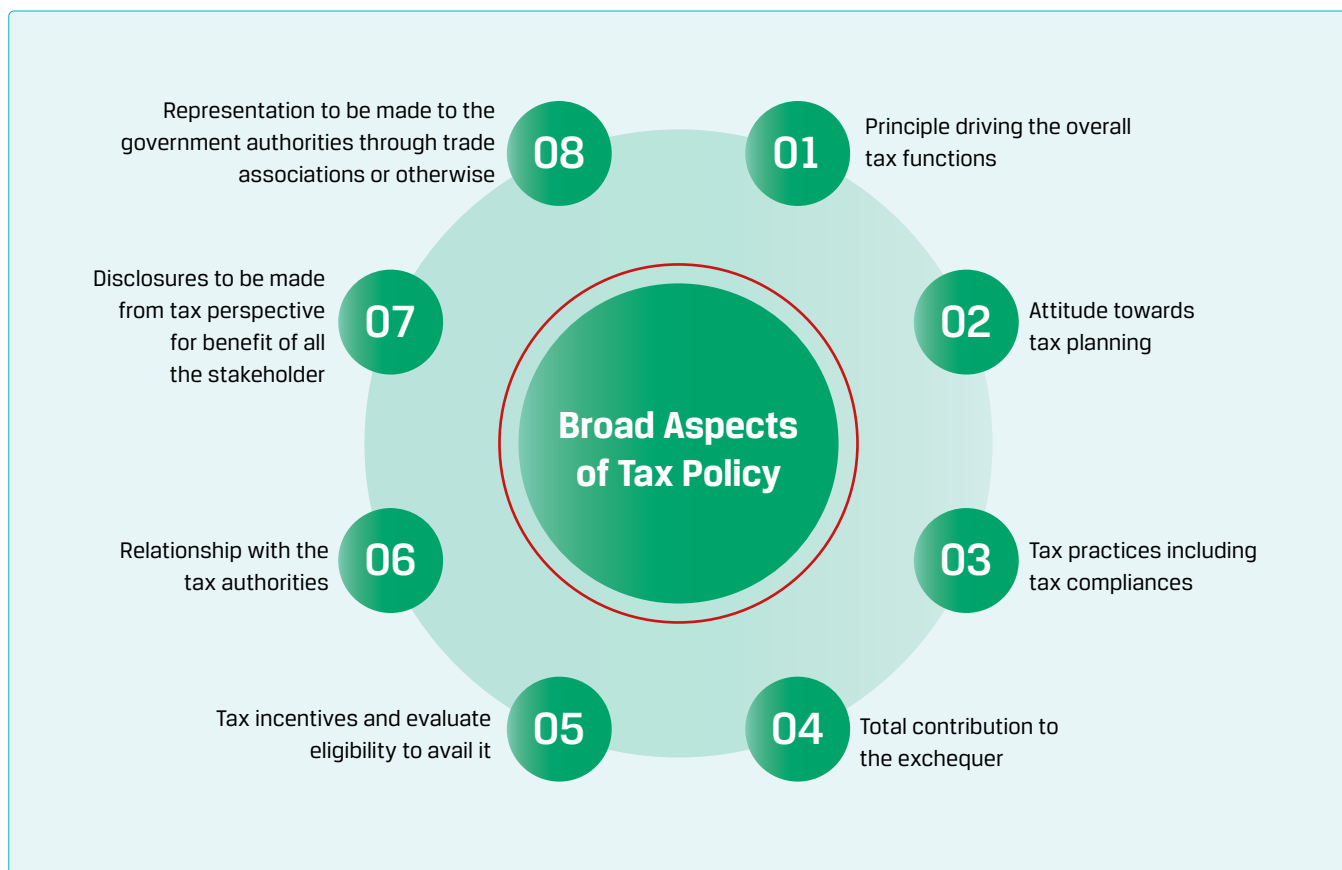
Broad Aspects of Tax Policy

01 Principle driving the overall tax functions

02 Attitude towards tax planning

03 Tax practices including tax compliances

04 Total contribution to the exchequer

05 Tax incentives and evaluate eligibility to avail it

06 Relationship with the tax authorities

07 Disclosures to be made from tax perspective for benefit of all the stakeholder

08 Representation to be made to the government authorities through trade associations or otherwise